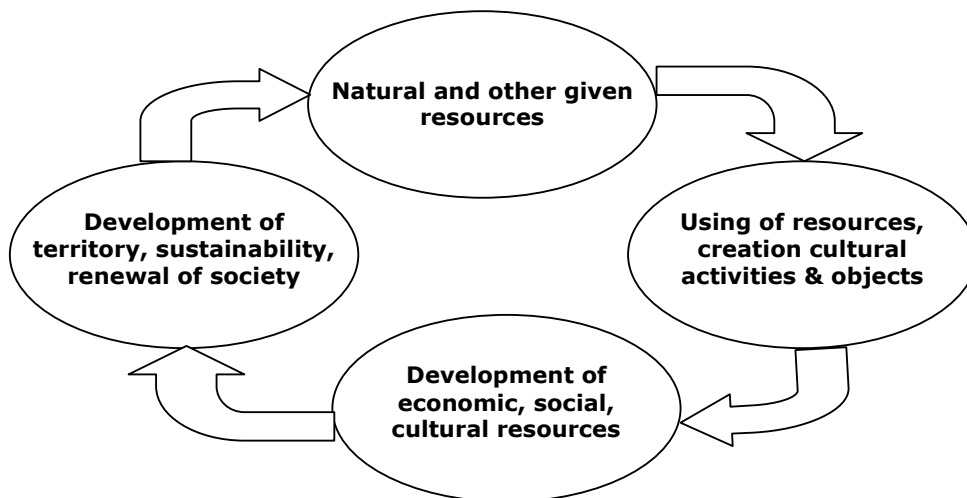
Natural and other given resources

Using of resources, creation cultural activities & objects

Development of economic, social, cultural resources

Development of territory, sustainability, renewal of society